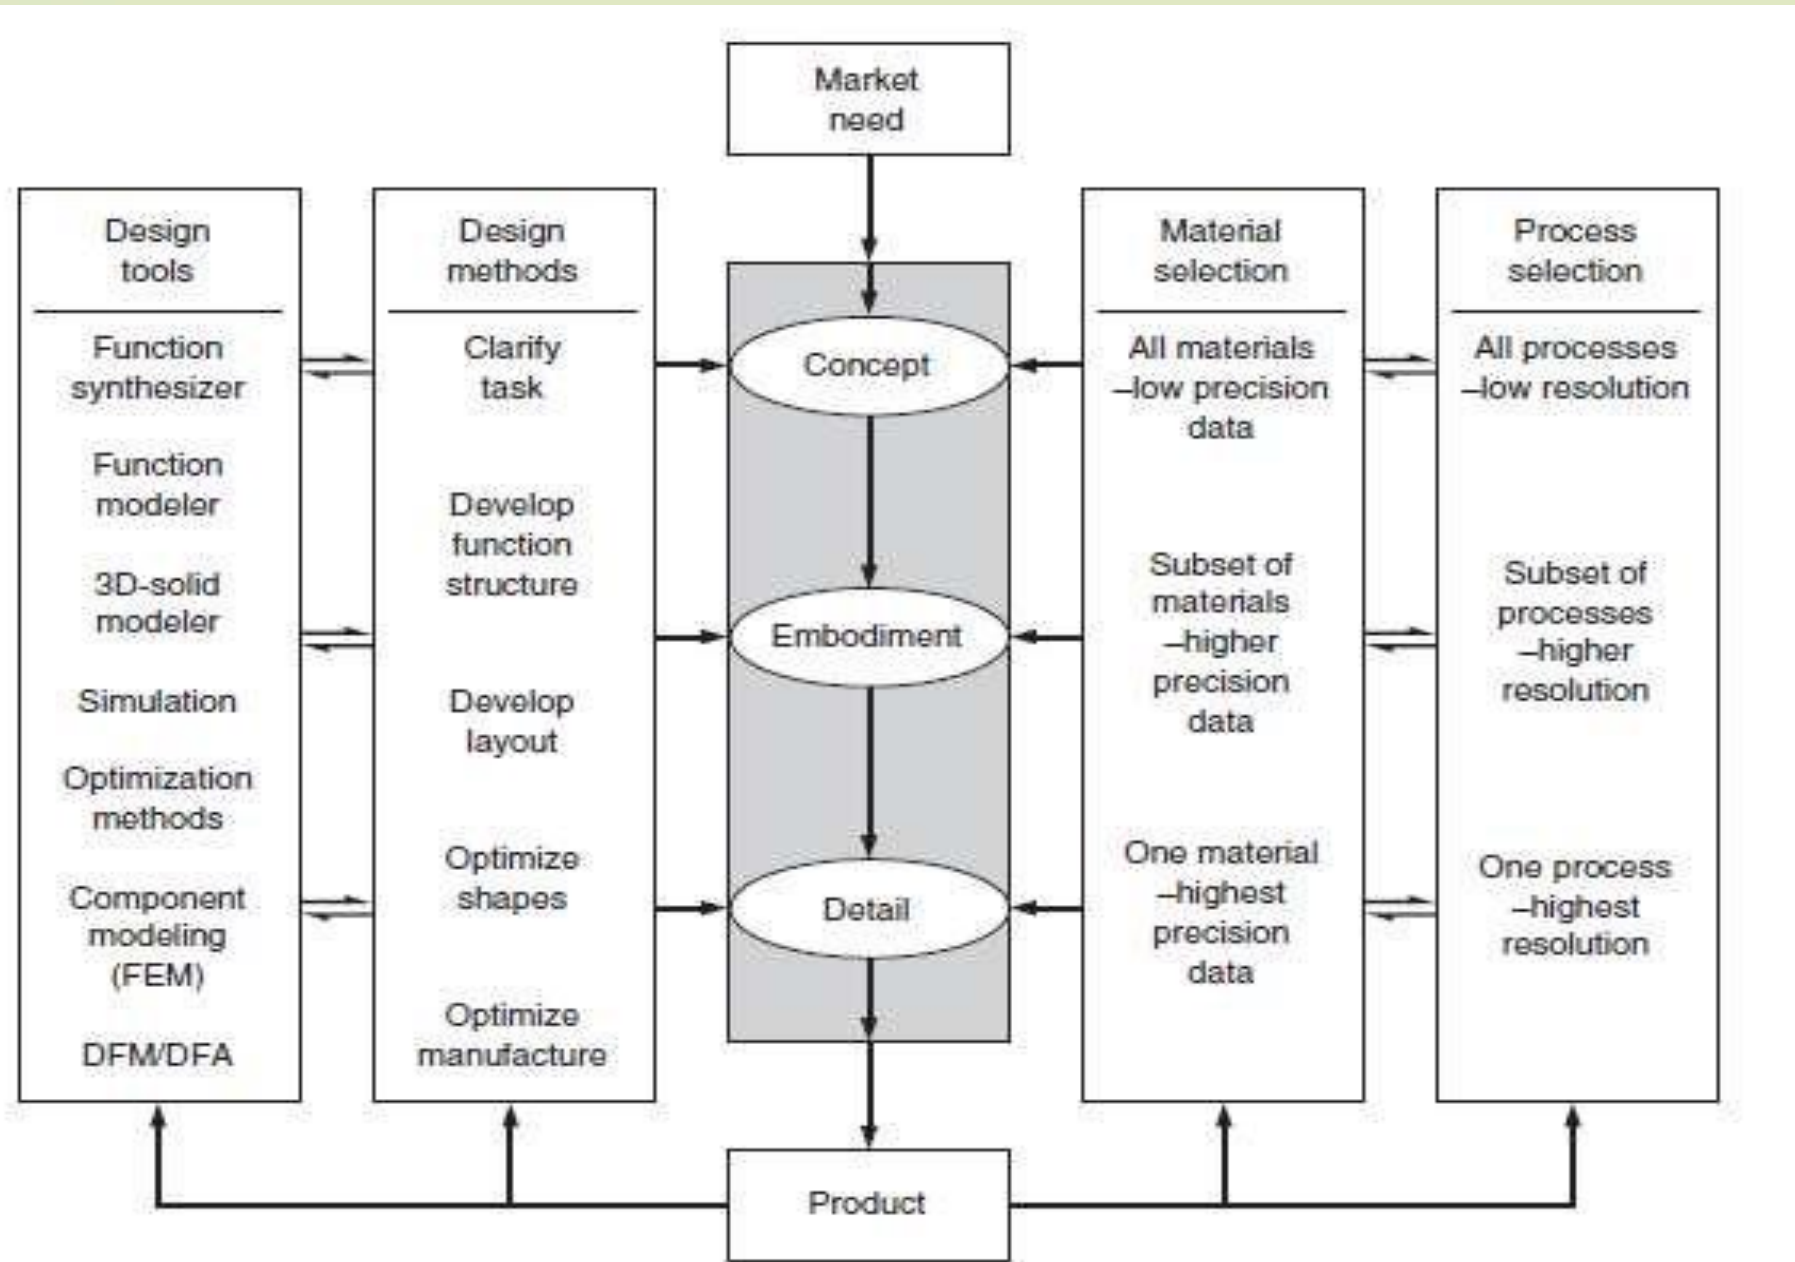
Market need

Design tools

Function synthesizer

Function modeler

3D-solid modeler

Simulation

Optimization methods

Component modeling (FEM)

DFM/DFA

Design methods

Clarify task

Develop function structure

Develop layout

Optimize shapes

Optimize manufacture

Concept

Embodiment

Detail

Material selection

All materials –low precision data

Subset of materials –higher precision data

One material –highest precision data

Process selection

All processes –low resolution

Subset of processes –higher resolution

One process –highest resolution

Product